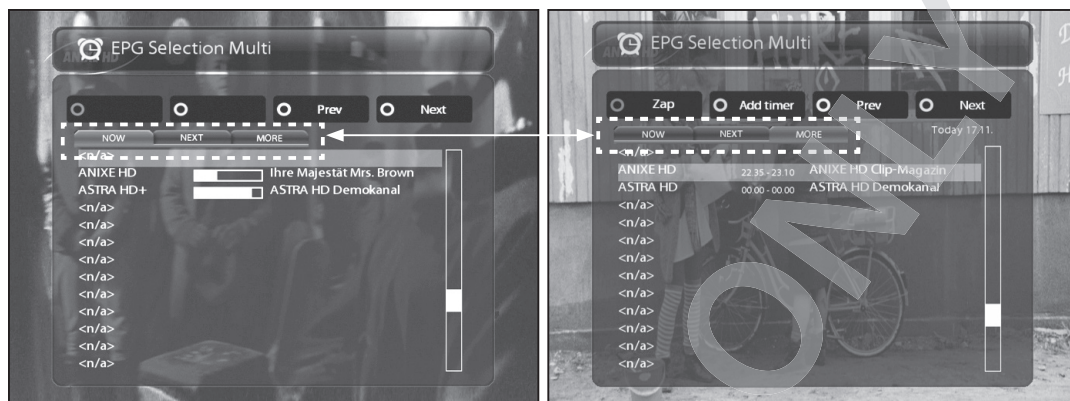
EPG Selection Multi

Prev
Next

NOW NEXT MORE

<n/a>
ANIXE HD Ihre Majestät Mrs. Brown
ASTRA HD+ ASTRA HD Demokanal
<n/a>
<n/a>
<n/a>
<n/a>
<n/a>
<n/a>
<n/a>
<n/a>
<n/a>
<n/a>

EPG Selection Multi

Zap
Add timer
Prev
Next

NOW NEXT MORE

Today 17:11.

<n/a>
ANIXE HD 22.35 - 23.10 ANIXE HD Clip-Magazin
ASTRA HD 00.00 - 00.00 ASTRA HD Demokanal
<n/a>
<n/a>
<n/a>
<n/a>
<n/a>
<n/a>
<n/a>
<n/a>
<n/a>
<n/a>

ONLY